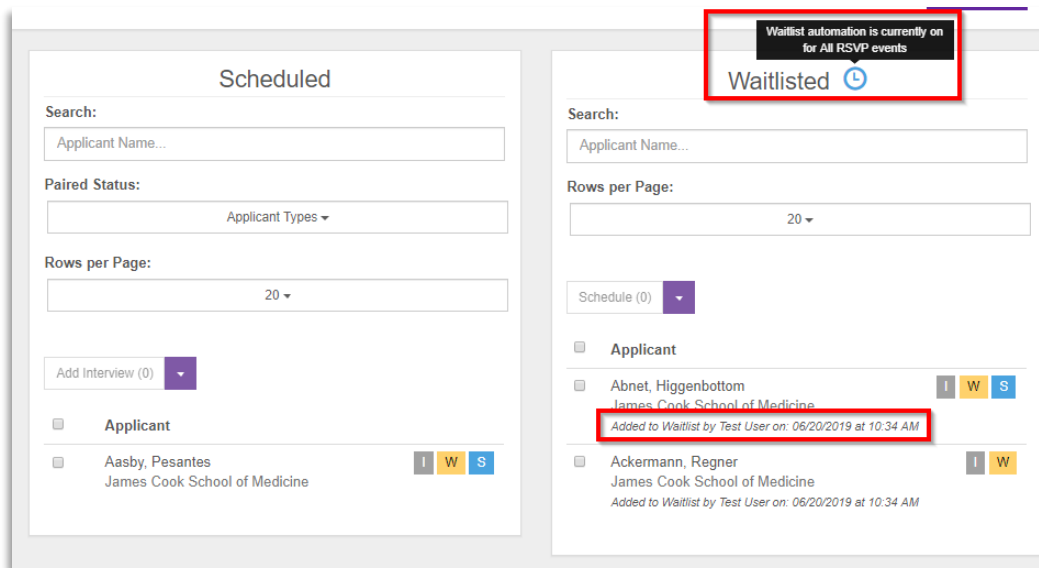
Scheduled

Search:

Applicant Name...

Paired Status:

Applicant Types ▾

Rows per Page:

20 ▾

Add Interview (0) ▾

| | Applicant | |
|---|---|---|
| | Aasby, Pesantes James Cook School of Medicine | I W S |

Waitlist automation is currently on for All RSVP events

Waitlisted

Search:

Applicant Name...

Rows per Page:

20 ▾

Schedule (0) ▾

| | Applicant | |
|---|---|---|
| | Abnet, Higgenbottom James Cook School of Medicine *Added to Waitlist by Test User on: 06/20/2019 at 10:34 AM* | I W S |
| | Ackermann, Regner James Cook School of Medicine *Added to Waitlist by Test User on: 06/20/2019 at 10:34 AM* | I W |